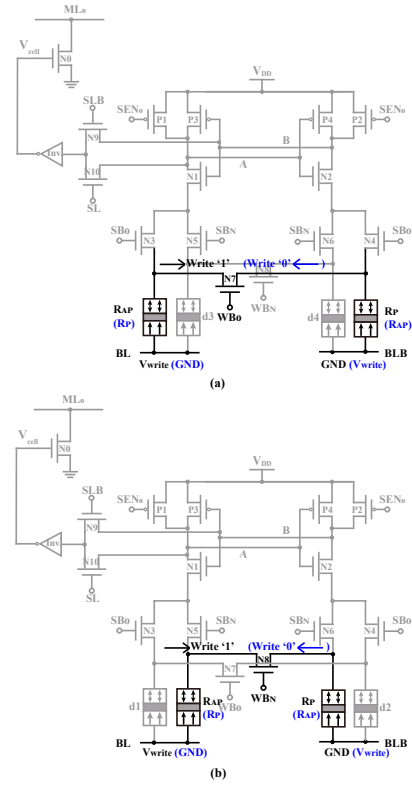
MLo
Vcell
N0
VDD
SLB
SENo
SENo
P1
P3
P4
P2
N9
B
Inv
A
N10
N1
N2
SL
SBo
SBN
SBN
SBo
N3
N5
N6
N4
Write '1'
(Write '0'
)
N7
N8
RAP
(RP)
d3
WBo
WBN
d4
RP
(RAP)
BL
Vwrite (GND)
GND (Vwrite)
BLB
(a)

MLo
Vcell
N0
VDD
SLB
SENo
SENo
P1
P3
P4
P2
N9
B
Inv
A
N10
N1
N2
SL
SBo
SBN
SBN
SBo
N3
N5
N6
N4
Write '1'
(Write '0'
)
N8
N7
d1
RAP
(RP)
WBo
WBN
RP
(RAP)
d2
BL
Vwrite (GND)
GND (Vwrite)
BLB
(b)